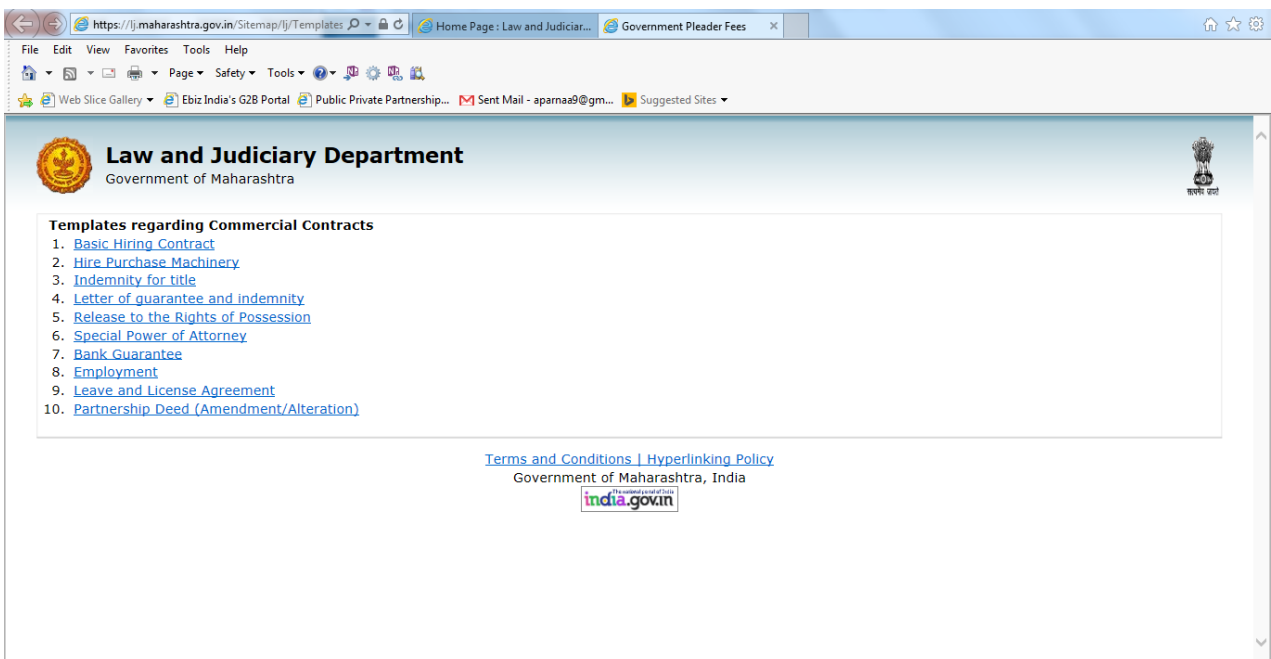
https://lj.maharashtra.gov.in/Sitemap/lj/Templates
Home Page : Law and Judiciar...
Government Pleader Fees

File Edit View Favorites Tools Help

Page ▾ Safety ▾ Tools ▾

Web Slice Gallery ▾ Ebiz India's G2B Portal Public Private Partnership... Sent Mail - aparnaa9@gm... Suggested Sites ▾

Law and Judiciary Department
Government of Maharashtra

सत्यमेव जयते

Templates regarding Commercial Contracts
1. Basic Hiring Contract
2. Hire Purchase Machinery
3. Indemnity for title
4. Letter of guarantee and indemnity
5. Release to the Rights of Possession
6. Special Power of Attorney
7. Bank Guarantee
8. Employment
9. Leave and License Agreement
10. Partnership Deed (Amendment/Alteration)

Terms and Conditions | Hyperlinking Policy
Government of Maharashtra, India
The national portal of India
india.gov.in